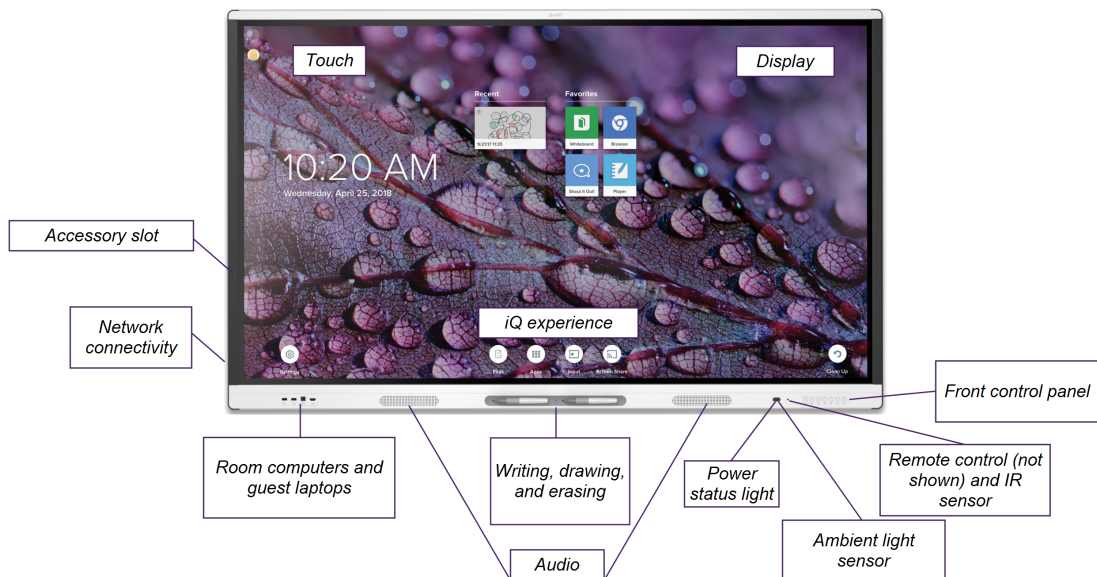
Touch

Display

Recent

Favorites

Whiteboard

Browser

Shout It Out

Player

10:20 AM

Wednesday, April 25, 2018

Accessory slot

Network connectivity

iQ experience

Settings

Files

Apps

Input

Screen Share

Clean Up

Front control panel

Room computers and guest laptops

Writing, drawing, and erasing

Power status light

Remote control (not shown) and IR sensor

Ambient light sensor

Audio